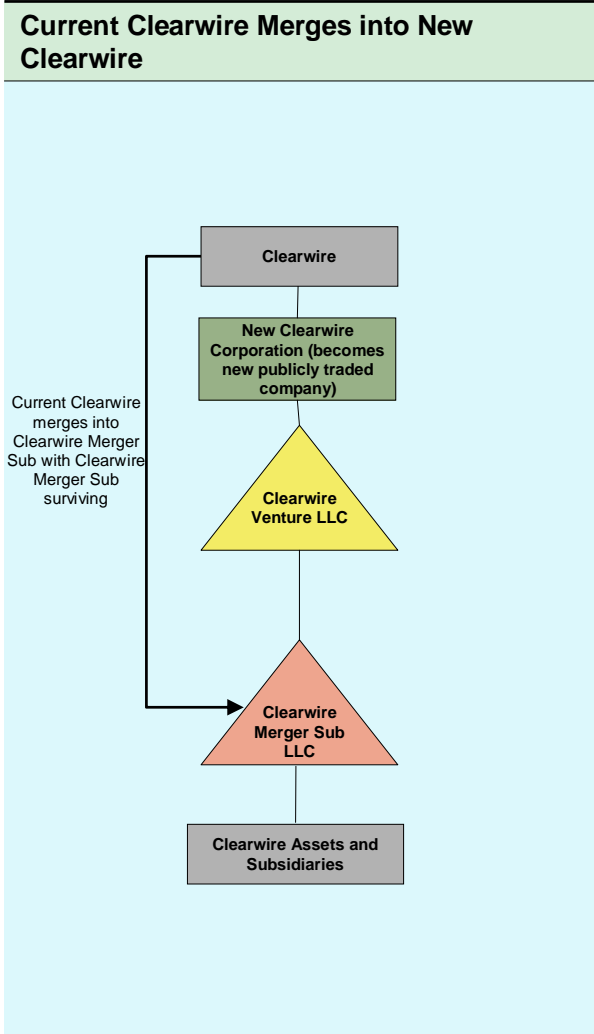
Current Clearwire Merges into New Clearwire

Clearwire

New Clearwire Corporation (becomes new publicly traded company)

Current Clearwire merges into Clearwire Merger Sub with Clearwire Merger Sub surviving

Clearwire Venture LLC

Clearwire Merger Sub LLC

Clearwire Assets and Subsidiaries